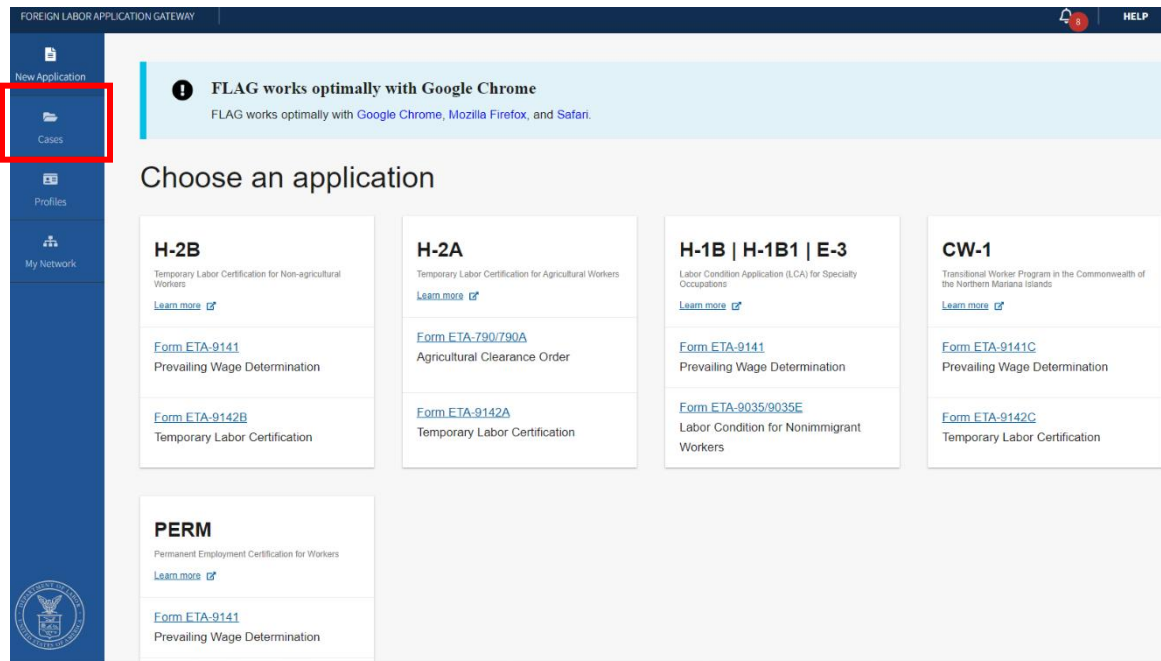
FOREIGN LABOR APPLICATION GATEWAY

8

HELP

New Application

Cases

Profiles

My Network

FLAG works optimally with Google Chrome

FLAG works optimally with Google Chrome, Mozilla Firefox, and Safari.

Choose an application

H-2B

Temporary Labor Certification for Non-agricultural Workers

Learn more

Form ETA-9141
Prevailing Wage Determination

Form ETA-9142B
Temporary Labor Certification

H-2A

Temporary Labor Certification for Agricultural Workers

Learn more

Form ETA-790/790A
Agricultural Clearance Order

Form ETA-9142A
Temporary Labor Certification

H-1B | H-1B1 | E-3

Labor Condition Application (LCA) for Specialty Occupations

Learn more

Form ETA-9141
Prevailing Wage Determination

Form ETA-9035/9035E
Labor Condition for Nonimmigrant Workers

CW-1

Transitional Worker Program in the Commonwealth of the Northern Mariana Islands

Learn more

Form ETA-9141C
Prevailing Wage Determination

Form ETA-9142C
Temporary Labor Certification

PERM

Permanent Employment Certification for Workers

Learn more

Form ETA-9141
Prevailing Wage Determination